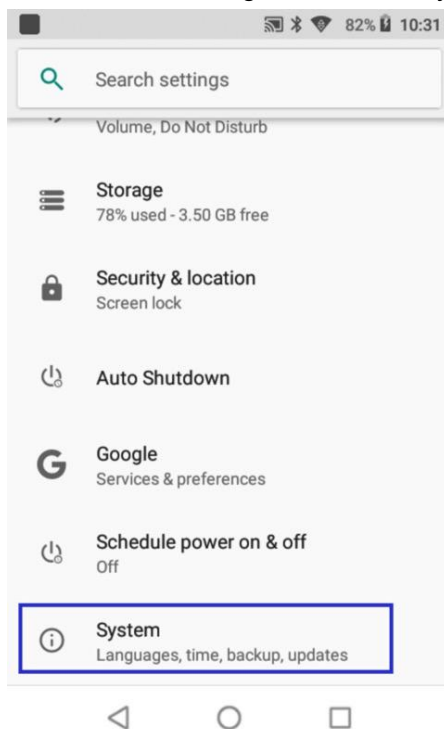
82% 10:31

Search settings

Volume, Do Not Disturb

Storage
78% used - 3.50 GB free

Security & location
Screen lock

Auto Shutdown

Google
Services & preferences

Schedule power on & off
Off

System
Languages, time, backup, updates